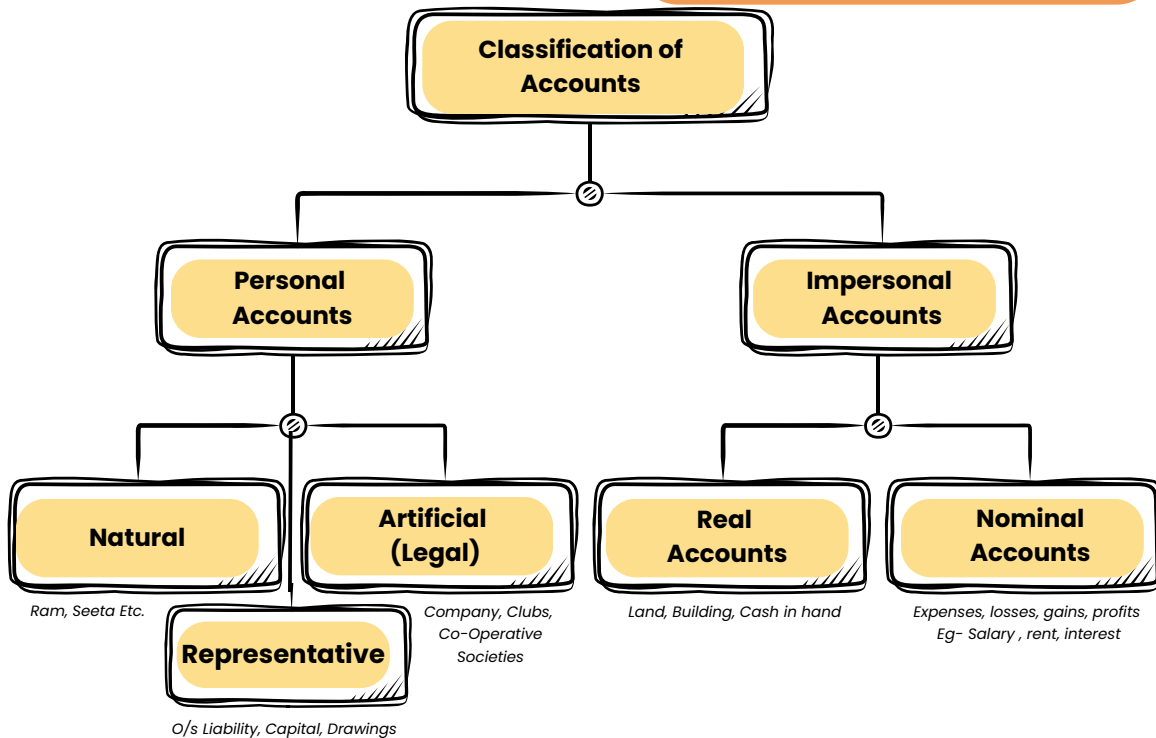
Classification of Accounts

Personal Accounts

Impersonal Accounts

Natural

Ram, Seeta Etc.

Artificial (Legal)

Company, Clubs, Co-Operative Societies

Representative

O/s Liability, Capital, Drawings

Real Accounts

Land, Building, Cash in hand

Nominal Accounts

Expenses, losses, gains, profits
Eg- Salary , rent, interest